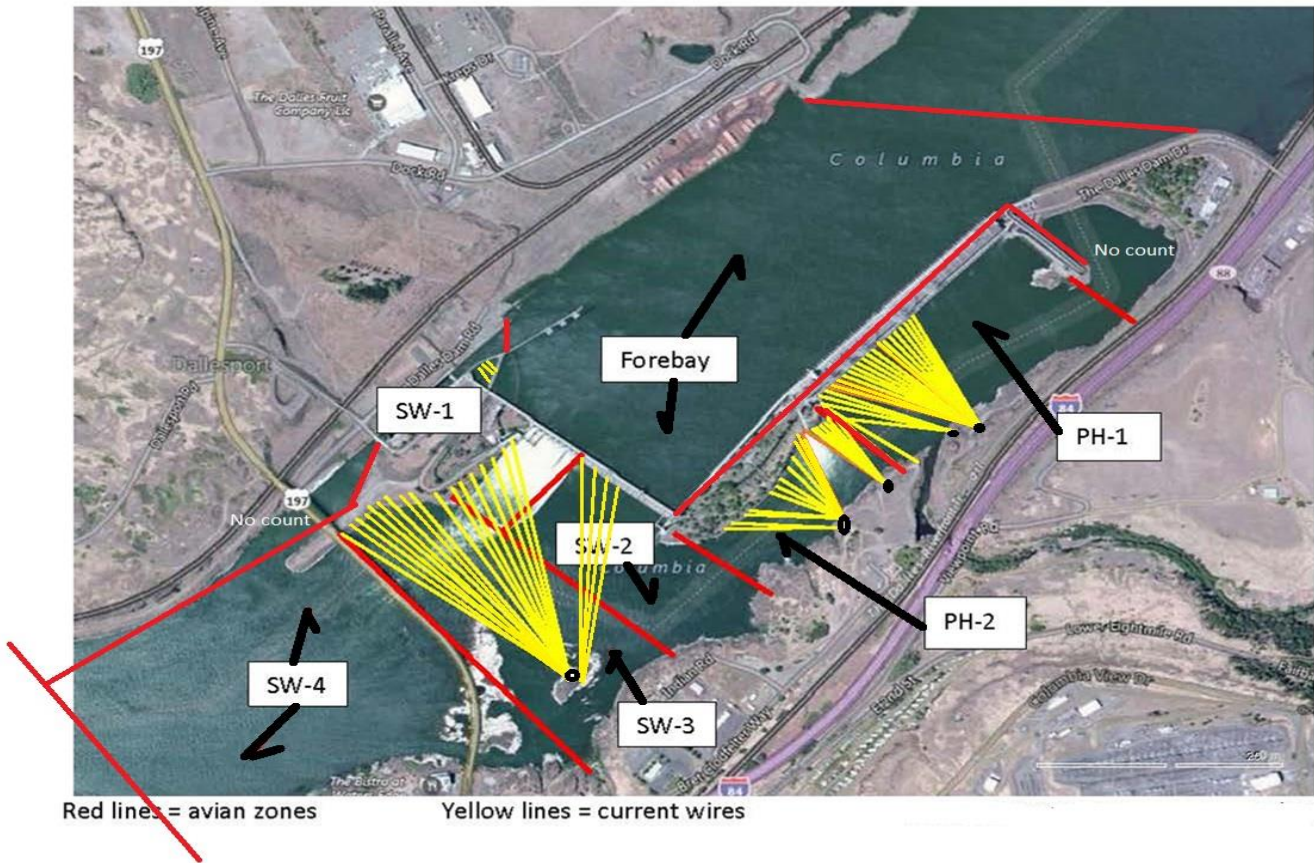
197
The Dalles Fruit Company Llc
Dock Rd
Columbia
The Dalles Dam Dr
No count
Forebay
Dallesport
Dalles Dam Rd
SW-1
PH-1
197
No count
SW-2
Columbia
PH-2
SW-4
SW-3
Indian Rd
Lower Eightmile Rd
Columbia View Dr
84
The Bistro at
Red lines = avian zones
Yellow lines = current wires